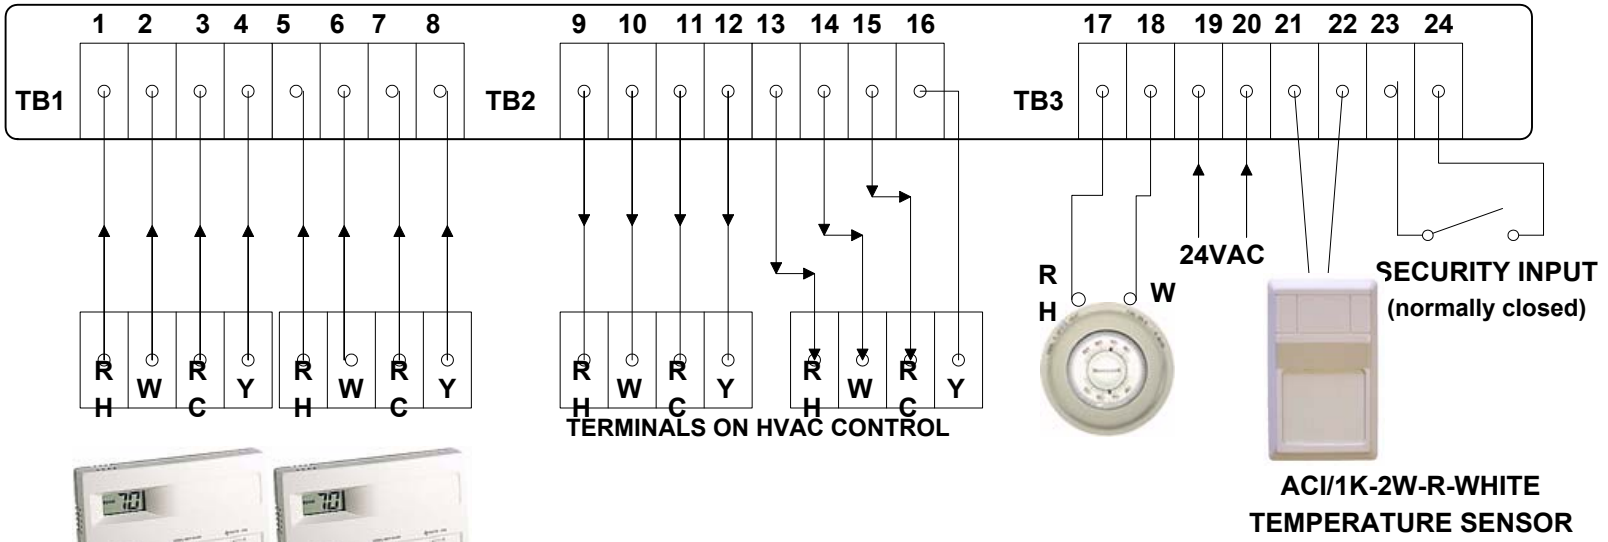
1 2 3 4 5 6 7 8 9 10 11 12 13 14 15 16 17 18 19 20 21 22 23 24

TB1 TB2 TB3

RH W RC Y RH W RC Y

RH W RC Y RH W RC Y

TERMINALS ON HVAC CONTROL

RH W

24VAC

SECURITY INPUT (normally closed)

ACI/1K-2W-R-WHITE TEMPERATURE SENSOR